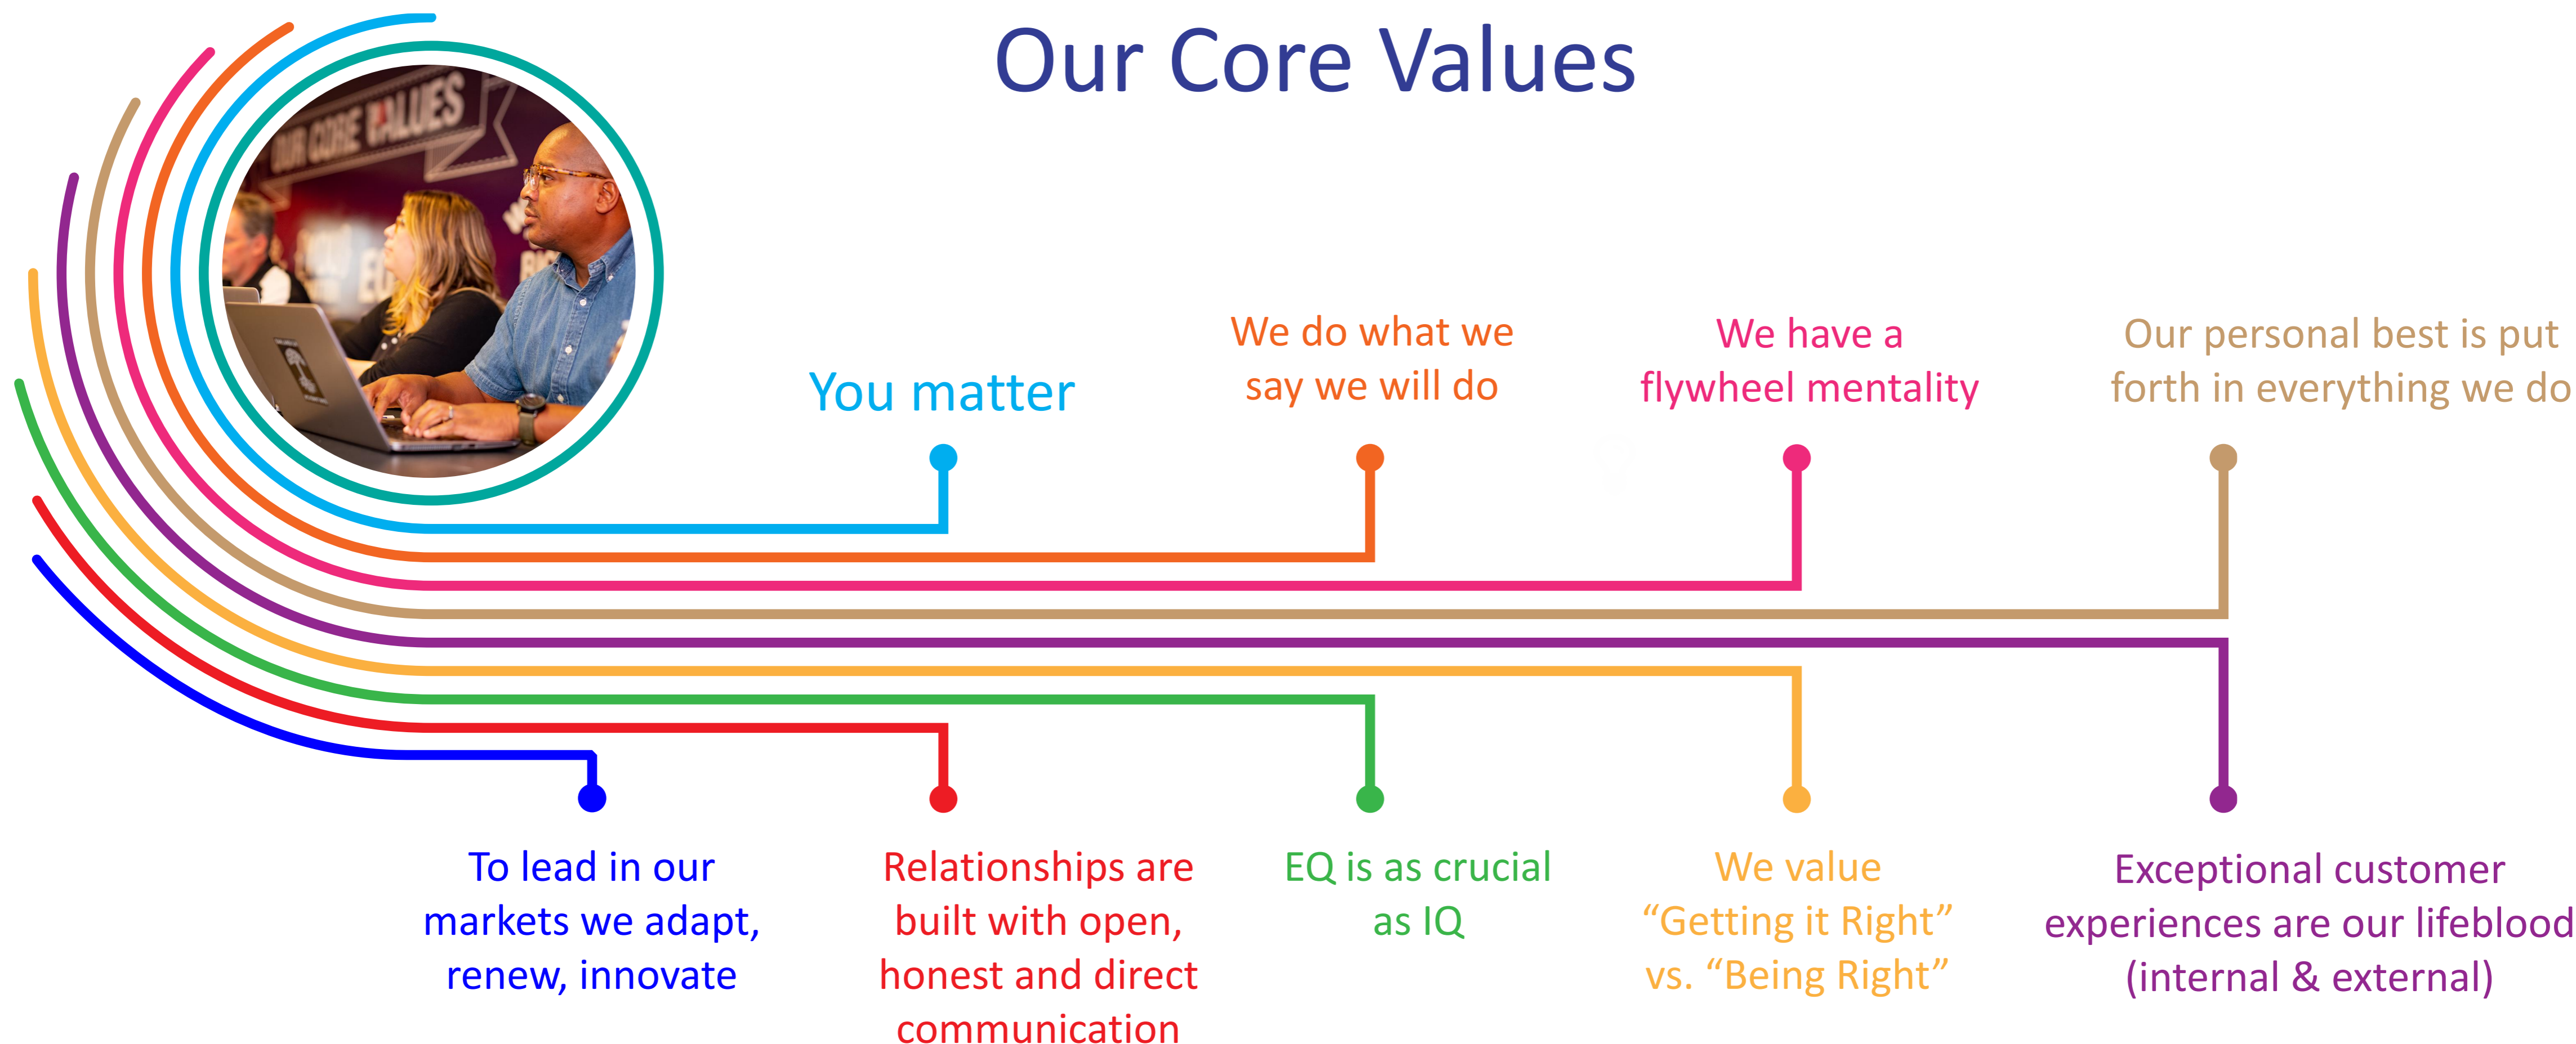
Our Core Values

OUR CORE VALUES

You matter

We do what we say we will do

We have a flywheel mentality

Our personal best is put forth in everything we do

To lead in our markets we adapt, renew, innovate

Relationships are built with open, honest and direct communication

EQ is as crucial as IQ

We value “Getting it Right” vs. “Being Right”

Exceptional customer experiences are our lifeblood (internal & external)